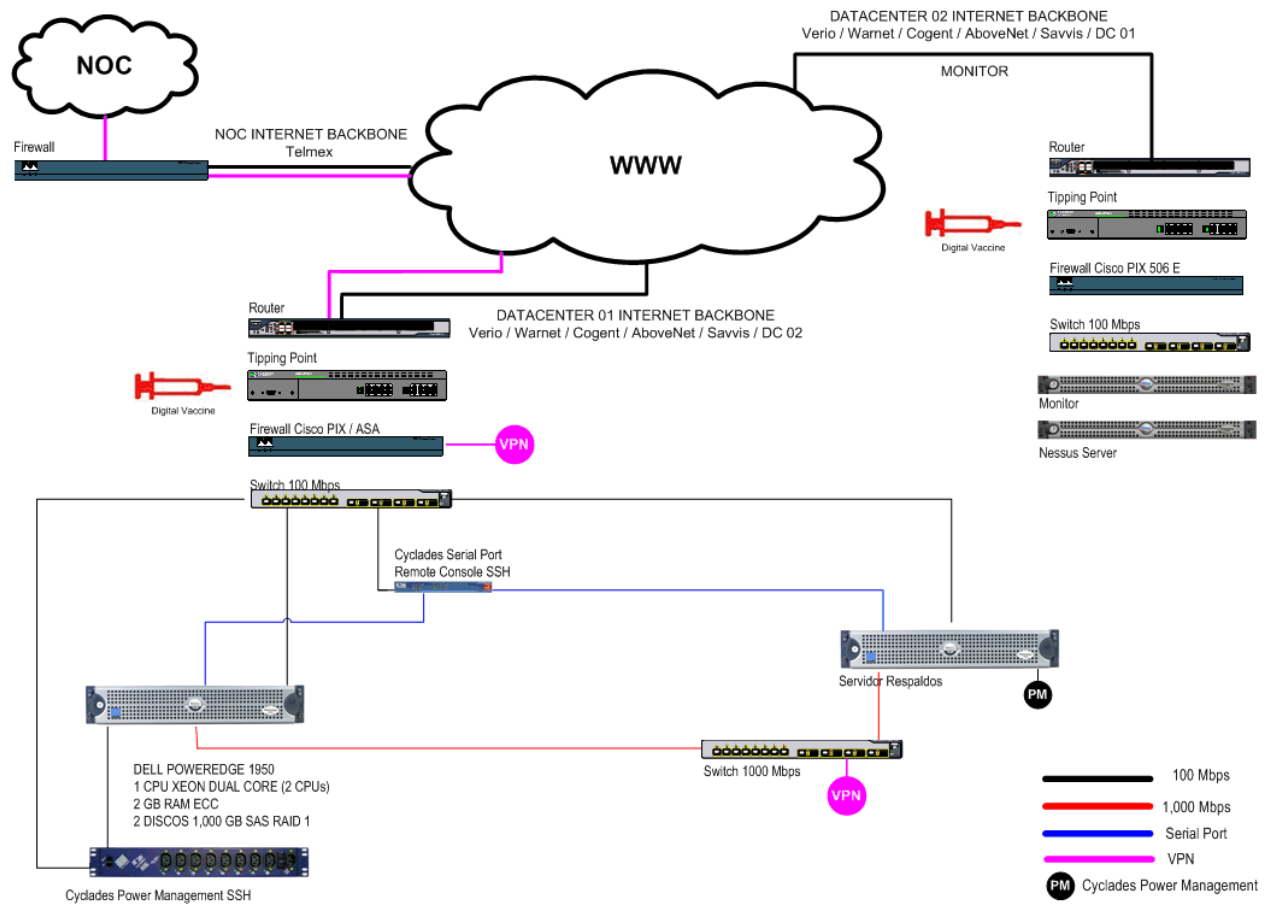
NOC

Firewall

NOC INTERNET BACKBONE
Telmex

WWW

DATACENTER 02 INTERNET BACKBONE
Verio / Warnet / Cogent / AboveNet / Savvis / DC 01

MONITOR

Router

Tipping Point

Digital Vaccine

Firewall Cisco PIX 506 E

Switch 100 Mbps

Monitor

Nessus Server

Router

DATACENTER 01 INTERNET BACKBONE
Verio / Warnet / Cogent / AboveNet / Savvis / DC 02

Tipping Point

Digital Vaccine

Firewall Cisco PIX / ASA

VPN

Switch 100 Mbps

Cyclades Serial Port
Remote Console SSH

Servidor Respaldos

PM

DELL POWEREDGE 1950
1 CPU XEON DUAL CORE (2 CPUs)
2 GB RAM ECC
2 DISCOS 1,000 GB SAS RAID 1

Switch 1000 Mbps

VPN

Cyclades Power Management SSH

100 Mbps
1,000 Mbps
Serial Port
VPN
PM Cyclades Power Management